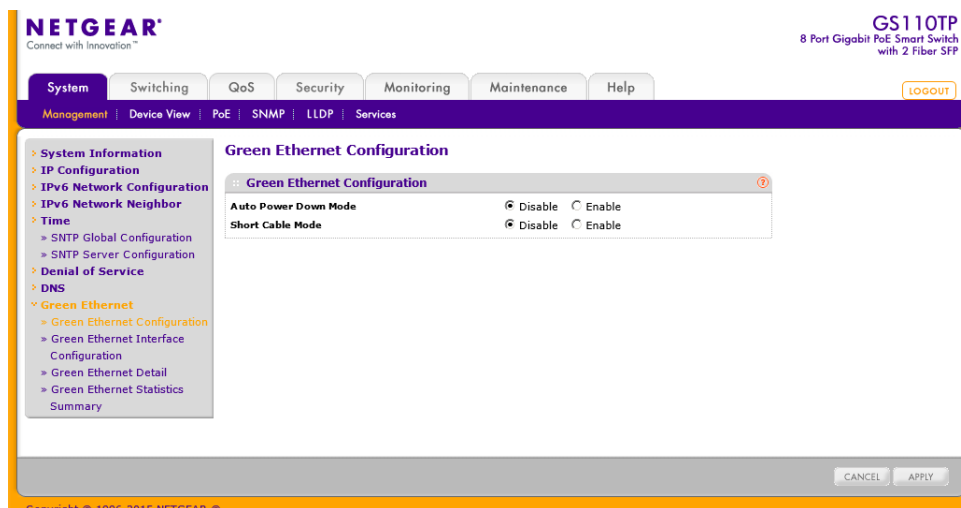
NETGEAR®
Connect with Innovation™

GS110TP
8 Port Gigabit PoE Smart Switch with 2 Fiber SFP

System | Switching | QoS | Security | Monitoring | Maintenance | Help

LOGOUT

Management | Device View | PoE | SNMP | LLDP | Services

System Information
IP Configuration
IPv6 Network Configuration
IPv6 Network Neighbor
Time
» SNTP Global Configuration
» SNTP Server Configuration
Denial of Service
DNS
Green Ethernet
» Green Ethernet Configuration
» Green Ethernet Interface Configuration
» Green Ethernet Detail
» Green Ethernet Statistics Summary

Green Ethernet Configuration

Green Ethernet Configuration

Auto Power Down Mode ◉ Disable ○ Enable
Short Cable Mode ◉ Disable ○ Enable

CANCEL APPLY

Copyright © 1996-2015 NETGEAR ®